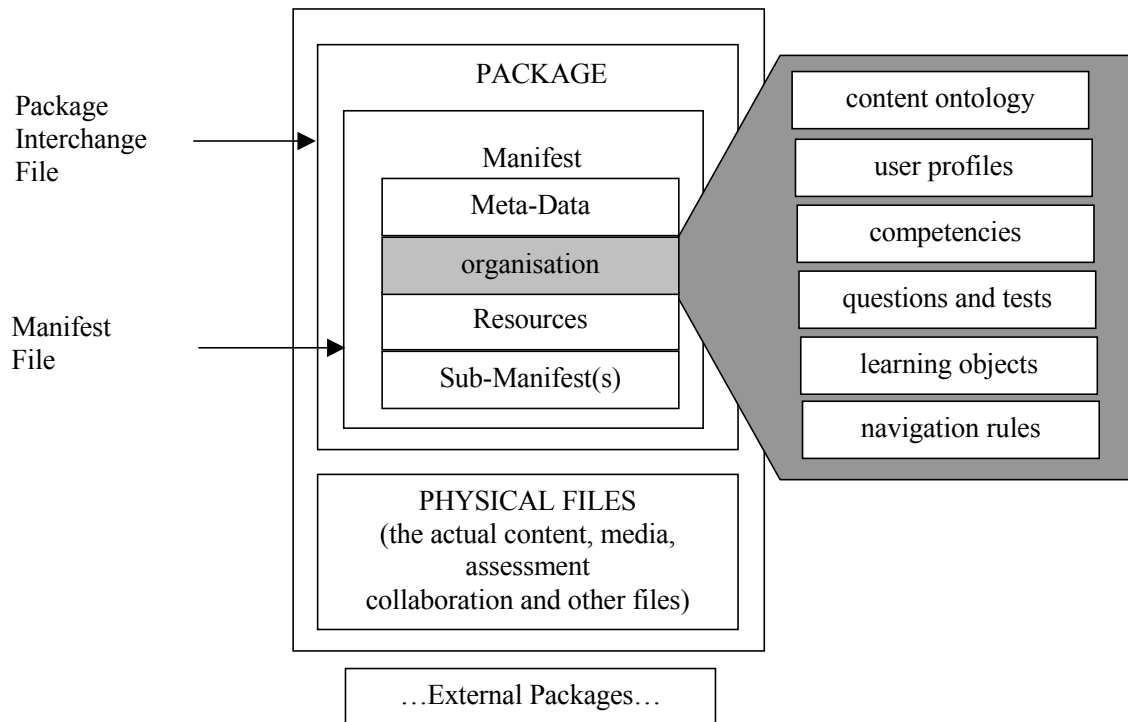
Package Interchange File

PACKAGE

Manifest

Meta-Data

organisation

Resources

Sub-Manifest(s)

Manifest File

content ontology

user profiles

competencies

questions and tests

learning objects

navigation rules

PHYSICAL FILES
(the actual content, media, assessment
collaboration and other files)

…External Packages…